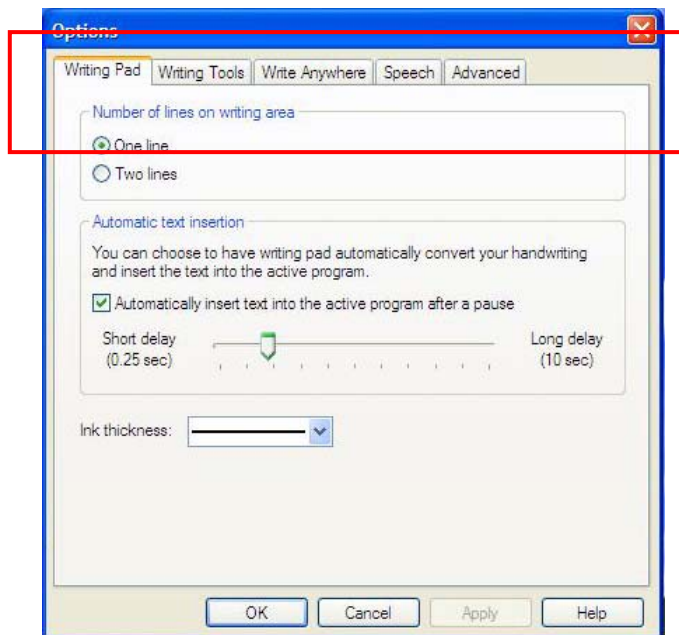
Options

Writing Pad | Writing Tools | Write Anywhere | Speech | Advanced

Number of lines on writing area

One line

Two lines

Automatic text insertion

You can choose to have writing pad automatically convert your handwriting and insert the text into the active program.

Automatically insert text into the active program after a pause

Short delay (0.25 sec)

Long delay (10 sec)

Ink thickness:

OK | Cancel | Apply | Help